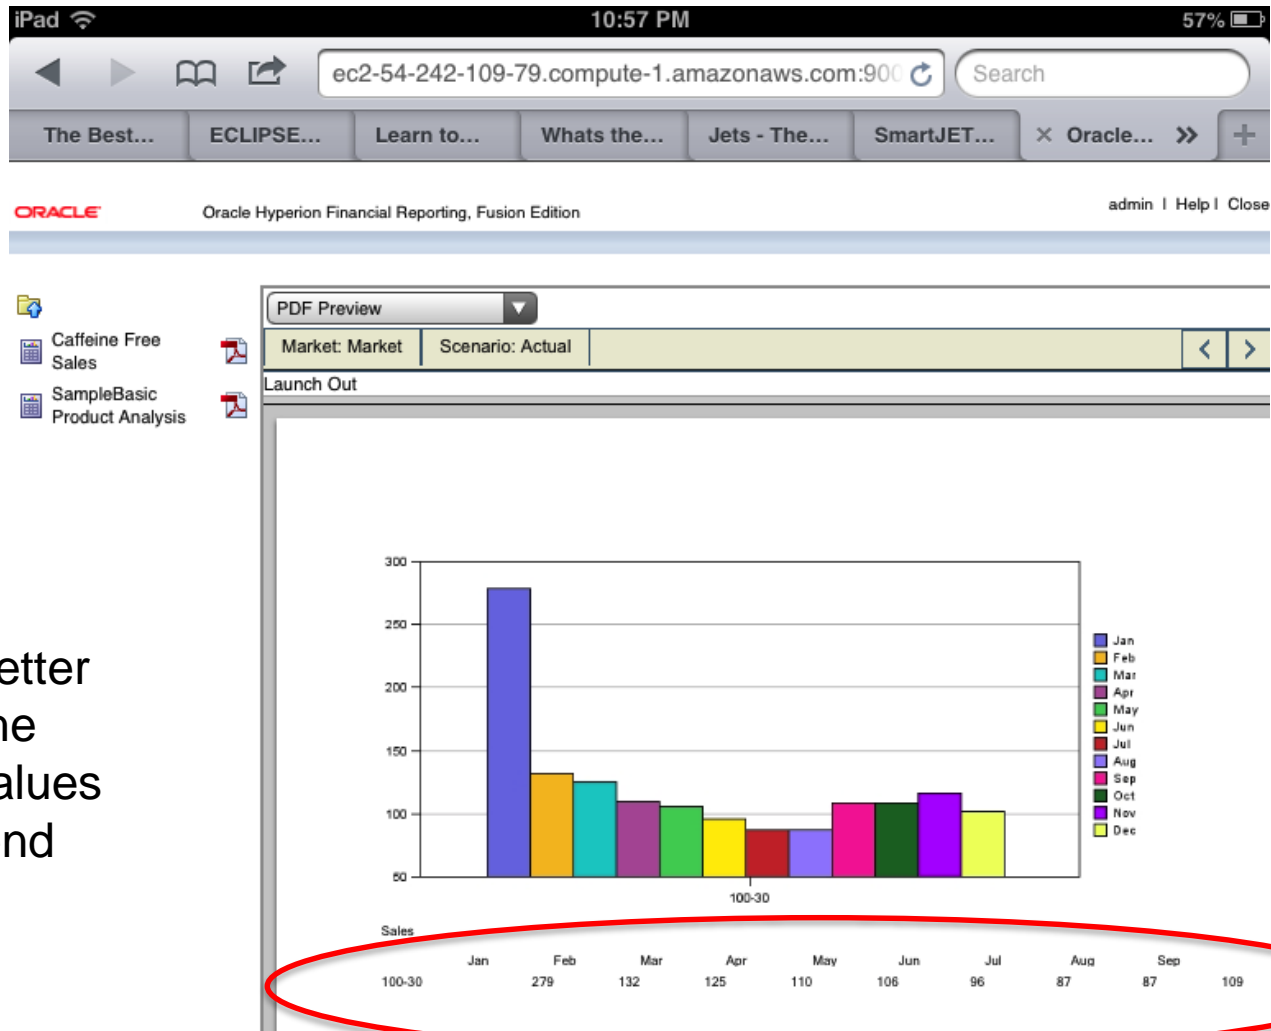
iPad 10:57 PM 57%

ec2-54-242-109-79.compute-1.amazonaws.com:900

Search

The Best... ECLIPSE... Learn to... Whats the... Jets - The... SmartJET... × Oracle... »

ORACLE Oracle Hyperion Financial Reporting, Fusion Edition

admin | Help | Close

Caffeine Free Sales

SampleBasic Product Analysis

PDF Preview

Market: Market Scenario: Actual

Launch Out

300
250
200
150
100
50

100-30

Jan
Feb
Mar
Apr
May
Jun
Jul
Aug
Sep
Oct
Nov
Dec

Sales

| | Jan | Feb | Mar | Apr | May | Jun | Jul | Aug | Sep |
|---|---|---|---|---|---|---|---|---|---|
| 100-30 | 279 | 132 | 125 | 110 | 106 | 96 | 87 | 87 | 109 |

etter
ne
alues
nd